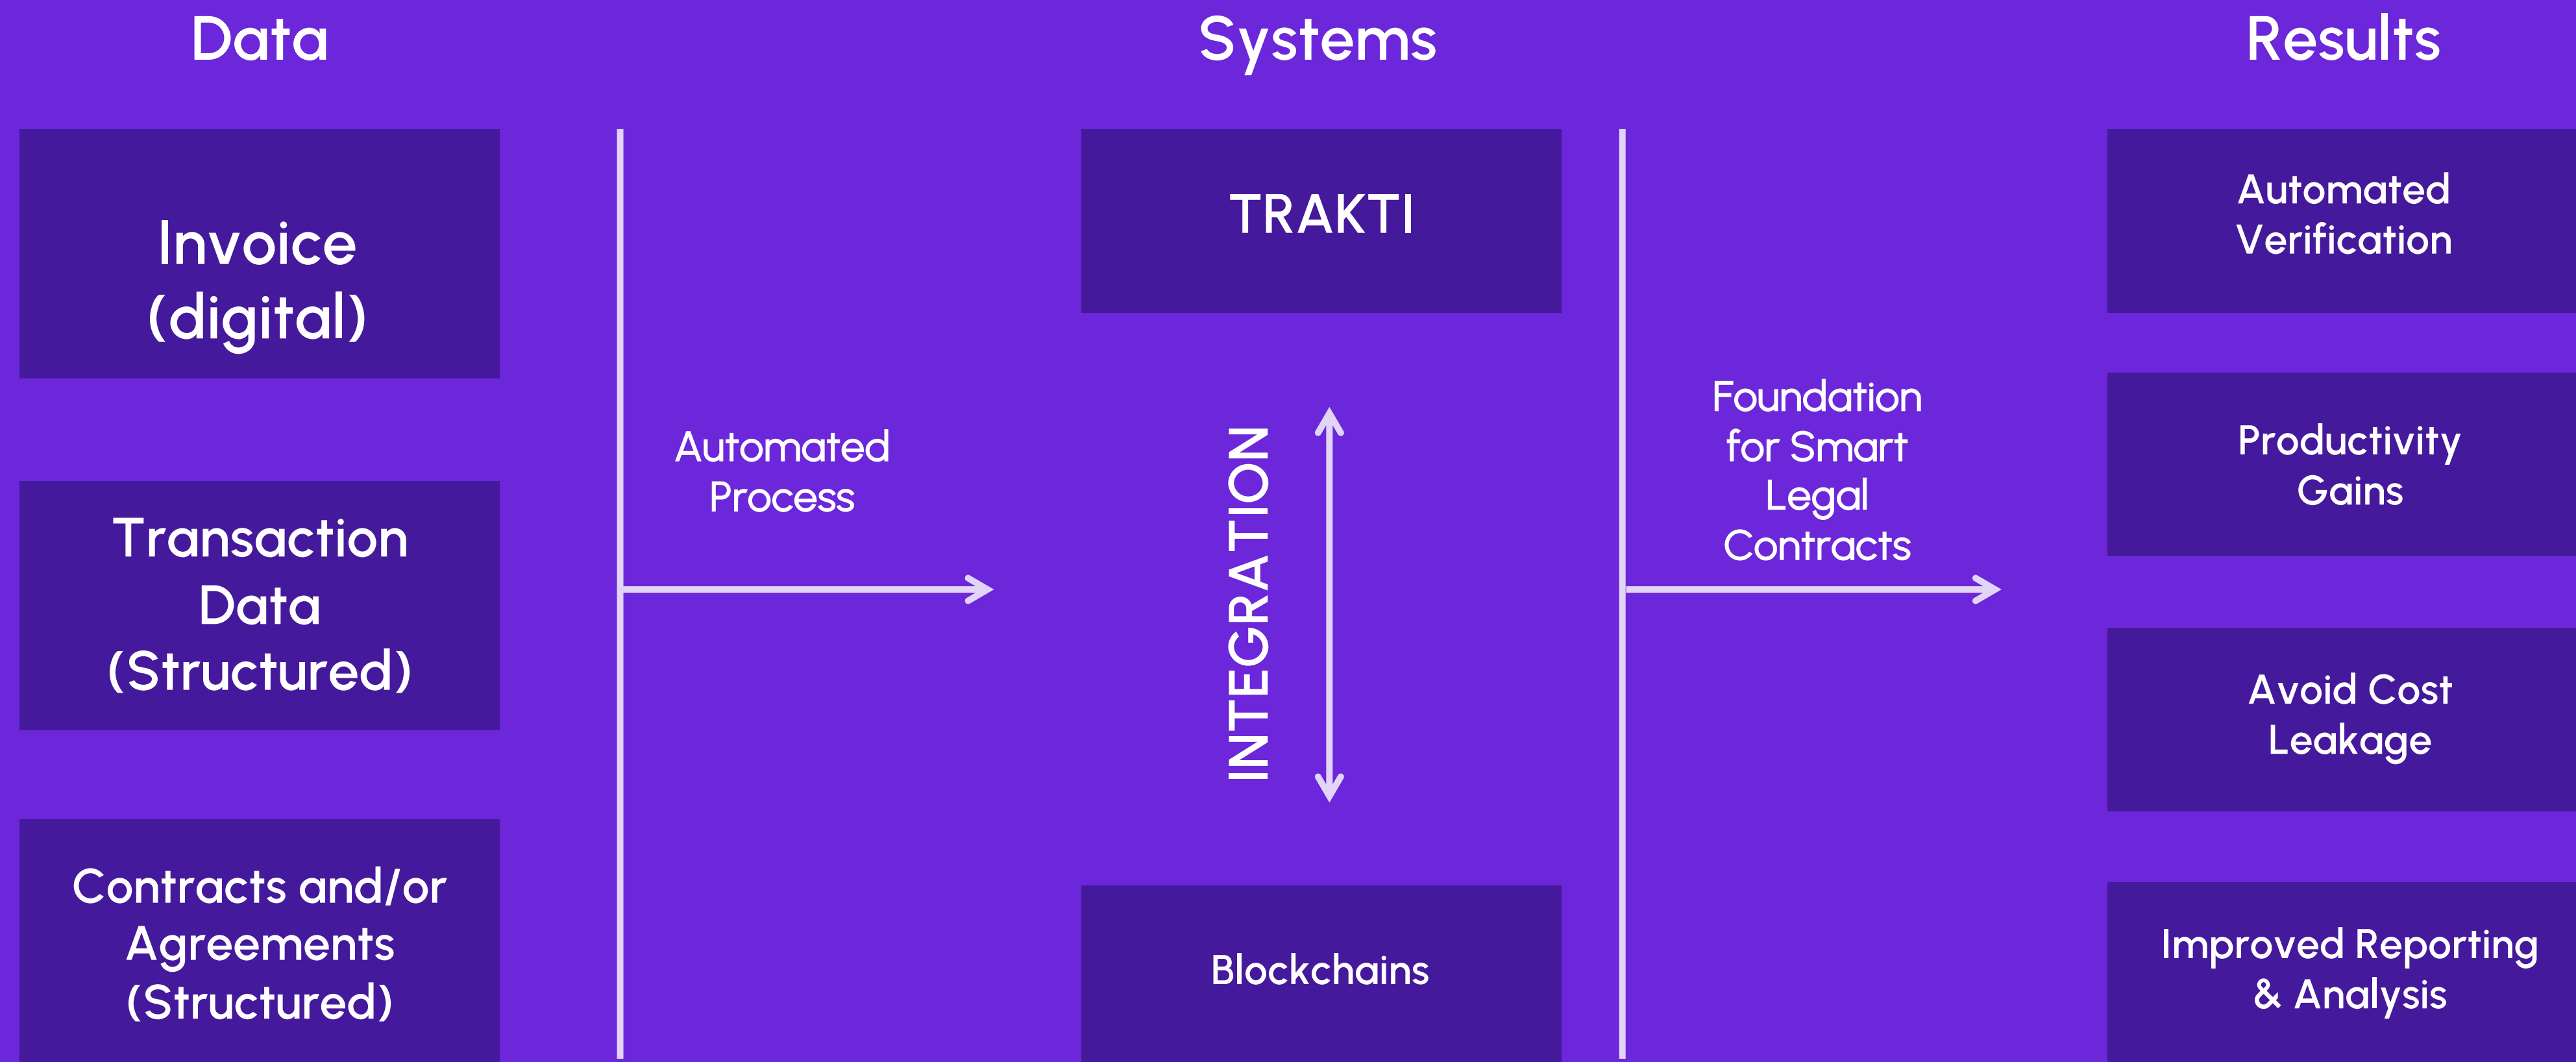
Data

Invoice (digital)

Transaction Data (Structured)

Contracts and/or Agreements (Structured)

Automated Process

Systems

TRAKTI

INTEGRATION

Blockchains

Foundation for Smart Legal Contracts

Results

Automated Verification

Productivity Gains

Avoid Cost Leakage

Improved Reporting & Analysis